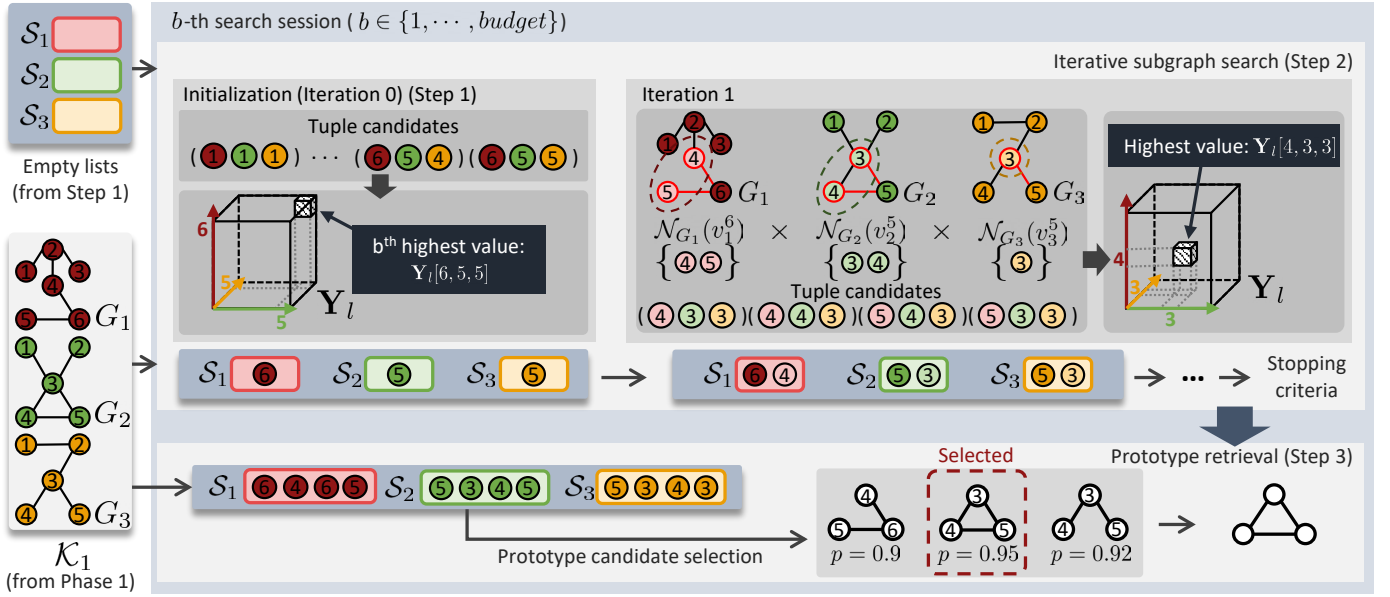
$\mathcal{S}_1$
$\mathcal{S}_2$
$\mathcal{S}_3$
Empty lists (from Step 1)

$b$-th search session ( $b \in \{1, \cdots, budget\}$)

Iterative subgraph search (Step 2)

Initialization (Iteration 0) (Step 1)

Tuple candidates

( 1 1 1 ) $\cdots$ ( 6 5 4 ) ( 6 5 5 )

6
5
5
b$^{th}$ highest value: $\mathbf{Y}_l[6,5,5]$
$\mathbf{Y}_l$

Iteration 1

2 1 3 4 5 6 $G_1$
1 2 3 4 5 $G_2$
1 2 3 4 5 $G_3$

$\mathcal{N}_{G_1}(v_1^6)$ $\times$ $\mathcal{N}_{G_2}(v_2^5)$ $\times$ $\mathcal{N}_{G_3}(v_3^5)$
{ 4 5 } { 3 4 } { 3 }

Tuple candidates
( 4 3 3 )( 4 4 3 )( 5 4 3 )( 5 3 3 )

Highest value: $\mathbf{Y}_l[4,3,3]$
4
3
3
$\mathbf{Y}_l$

2 1 3 4 5 6 $G_1$
1 2 3 4 5 $G_2$
1 2 3 4 5 $G_3$
$\mathcal{K}_1$
(from Phase 1)

$\mathcal{S}_1$ 6 $\mathcal{S}_2$ 5 $\mathcal{S}_3$ 5

$\mathcal{S}_1$ 6 4 $\mathcal{S}_2$ 5 3 $\mathcal{S}_3$ 5 3

$\cdots$ Stopping criteria

Prototype retrieval (Step 3)

$\mathcal{S}_1$ 6 4 6 5 $\mathcal{S}_2$ 5 3 4 5 $\mathcal{S}_3$ 5 3 4 3

Prototype candidate selection

Selected

4 5 6 $p = 0.9$
3 4 5 $p = 0.95$
3 4 5 $p = 0.92$